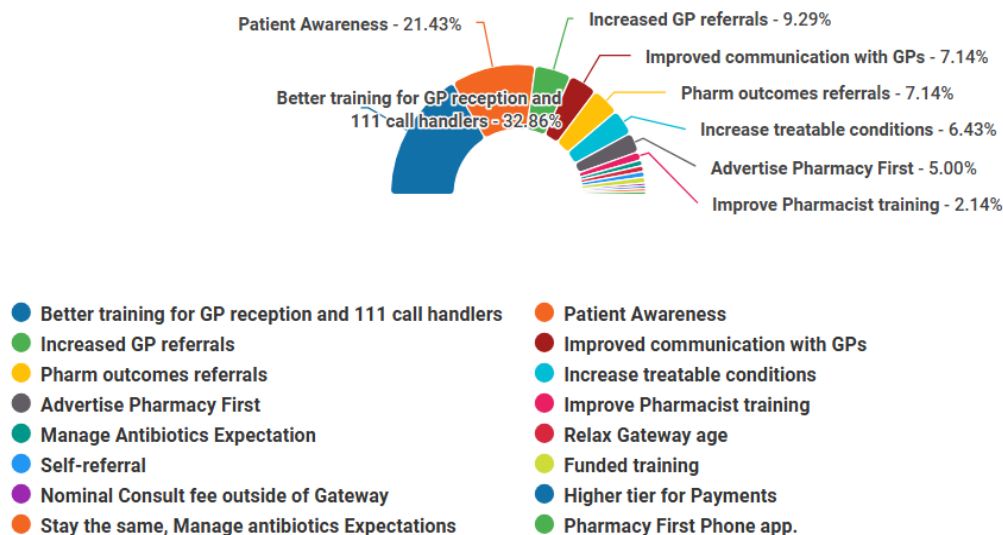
Patient Awareness - 21.43%
Increased GP referrals - 9.29%
Improved communication with GPs - 7.14%
Better training for GP reception and 111 call handlers - 32.86%
Pharm outcomes referrals - 7.14%
Increase treatable conditions - 6.43%
Advertise Pharmacy First - 5.00%
Improve Pharmacist training - 2.14%

Better training for GP reception and 111 call handlers
Patient Awareness
Increased GP referrals
Improved communication with GPs
Pharm outcomes referrals
Increase treatable conditions
Advertise Pharmacy First
Improve Pharmacist training
Manage Antibiotics Expectation
Relax Gateway age
Self-referral
Funded training
Nominal Consult fee outside of Gateway
Higher tier for Payments
Stay the same, Manage antibiotics Expectations
Pharmacy First Phone app.